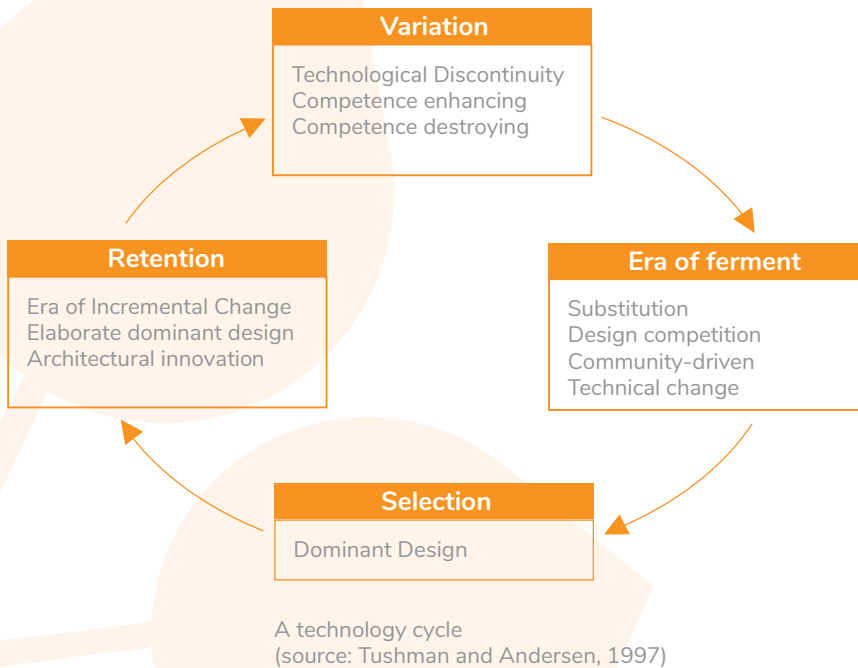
Variation

Technological Discontinuity
Competence enhancing
Competence destroying

Era of ferment

Substitution
Design competition
Community-driven
Technical change

Selection

Dominant Design

Retention

Era of Incremental Change
Elaborate dominant design
Architectural innovation

A technology cycle
(source: Tushman and Andersen, 1997)